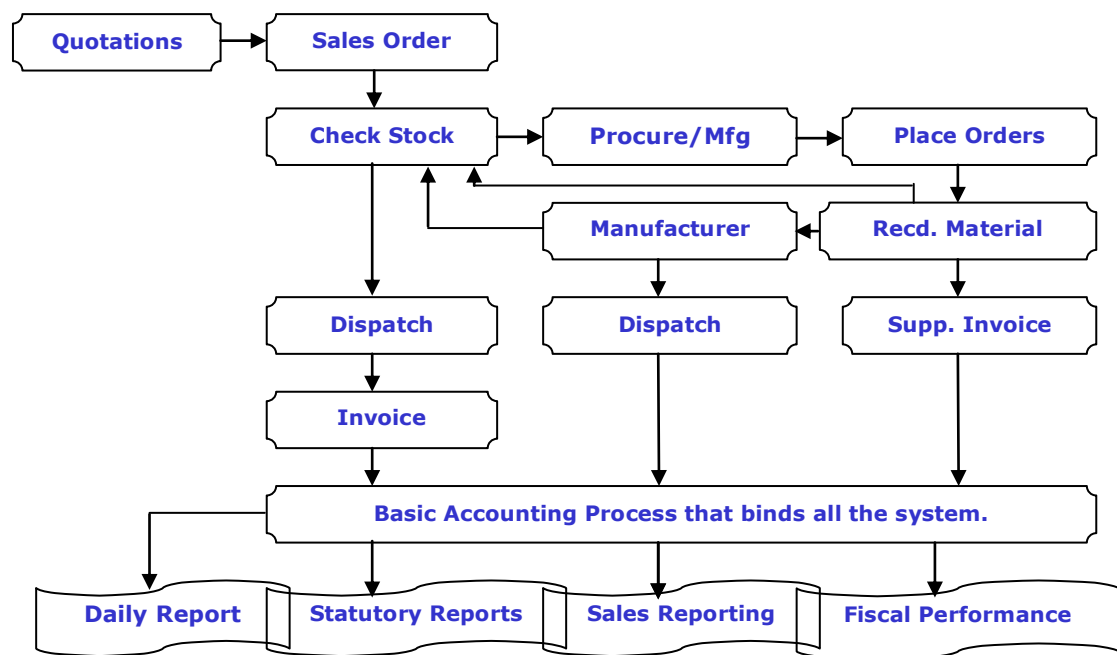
Quotations
Sales Order
Check Stock
Procure/Mfg
Place Orders
Manufacturer
Recd. Material
Dispatch
Dispatch
Supp. Invoice
Invoice
Basic Accounting Process that binds all the system.
Daily Report
Statutory Reports
Sales Reporting
Fiscal Performance